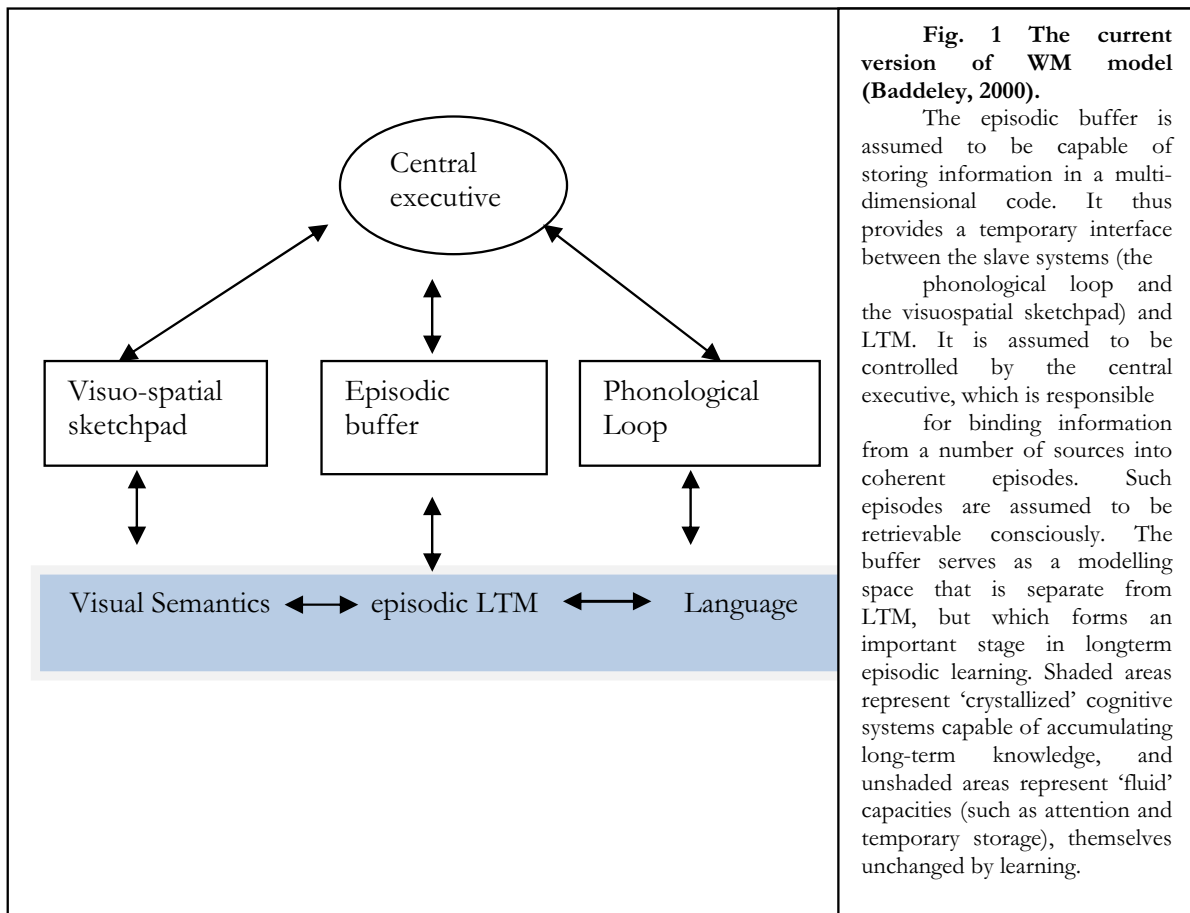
Central executive

Visuo-spatial sketchpad

Episodic buffer

Phonological Loop

Visual Semantics episodic LTM Language

**Fig. 1 The current version of WM model (Baddeley, 2000).**

The episodic buffer is assumed to be capable of storing information in a multidimensional code. It thus provides a temporary interface between the slave systems (the

phonological loop and the visuospatial sketchpad) and LTM. It is assumed to be controlled by the central executive, which is responsible

for binding information from a number of sources into coherent episodes. Such episodes are assumed to be retrievable consciously. The buffer serves as a modelling space that is separate from LTM, but which forms an important stage in longterm episodic learning. Shaded areas represent 'crystallized' cognitive systems capable of accumulating long-term knowledge, and unshaded areas represent 'fluid' capacities (such as attention and temporary storage), themselves unchanged by learning.